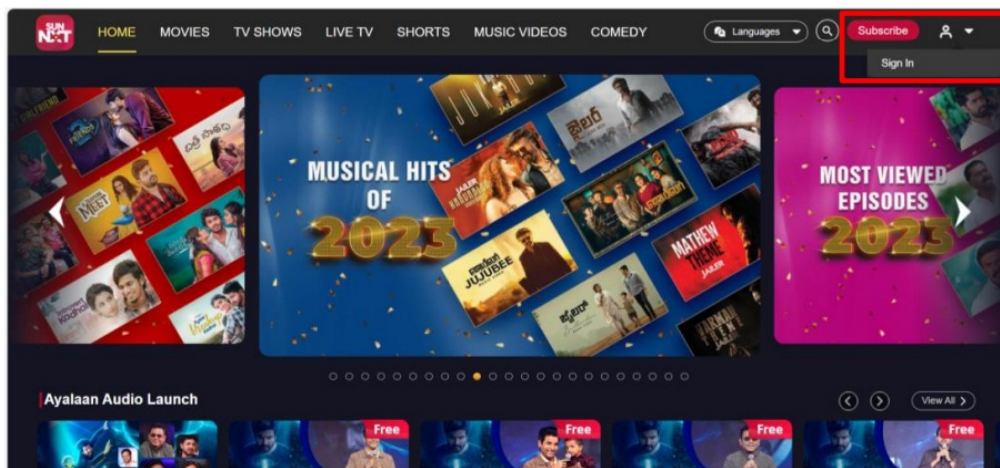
SUN NXT

HOME MOVIES TV SHOWS LIVE TV SHORTS MUSIC VIDEOS COMEDY

Languages

Subscribe

Sign In

MUSICAL HITS OF 2023

JAILER

JUJUBEE

MATHEW THEME

MOST VIEWED EPISODES 2023

Ayalaan Audio Launch

View All

Free

Free

Free

Free

Free